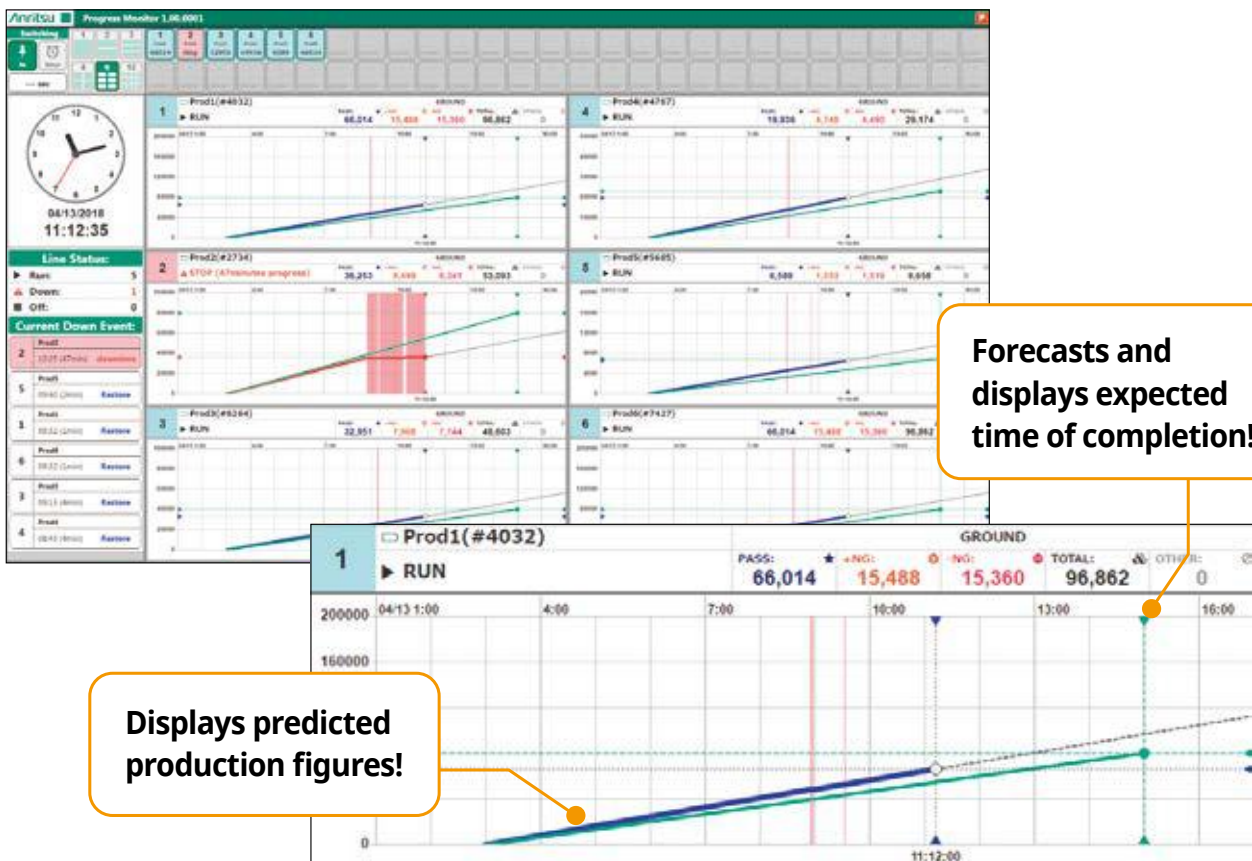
Anritsu Progress Monitor 1.00.0001

Switching

04/13/2018
11:12:35

Line Status:
Run: 5
Down: 1
Off: 0

Current Down Event:
2 Prod2 downtime
5 Prod5 Restore
1 Prod1 Restore
6 Prod6 Restore
3 Prod3 Restore
4 Prod4 Restore

1 Prod1(#4032) GROUND
RUN 66,014 15,488 15,360 96,862 0

4 Prod4(#4767) GROUND
RUN 19,936 4,745 4,493 29,174 0

2 Prod2(#2734) GROUND
STOP (47minutes progress) 36,253 8,488 8,349 53,093 0

5 Prod5(#5685) GROUND
RUN 6,589 1,553 1,516 9,658 0

3 Prod3(#6264) GROUND
RUN 32,951 7,908 7,744 48,603 0

6 Prod6(#7427) GROUND
RUN 66,014 15,488 15,360 96,862 0

Forecasts and displays expected time of completion!

1 Prod1(#4032) GROUND
RUN
PASS: 66,014
+NG: 15,488
-NG: 15,360
TOTAL: 96,862
OTHER: 0

200000 04/13 1:00 4:00 7:00 10:00 13:00 16:00
160000
0
11:12:00

Displays predicted production figures!